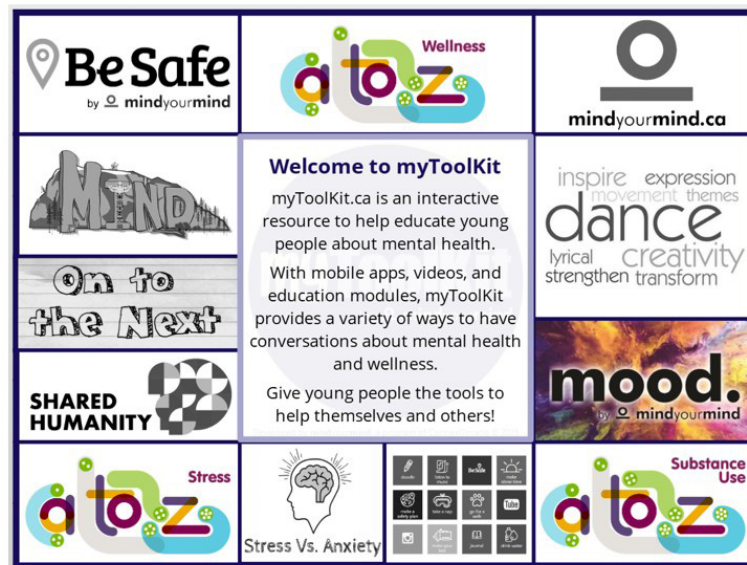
Be Safe
by mindyourmind

a to z
Wellness

mindyourmind.ca

MIND

Welcome to myToolKit

myToolKit.ca is an interactive resource to help educate young people about mental health.

With mobile apps, videos, and education modules, myToolKit provides a variety of ways to have conversations about mental health and wellness.

Give young people the tools to help themselves and others!

inspire expression movement themes dance lyrical creativity strengthen transform

On to the Next

SHARED HUMANITY

mood.
by mindyourmind

a to z
Stress

Stress Vs. Anxiety

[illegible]

a to z
Substance Use